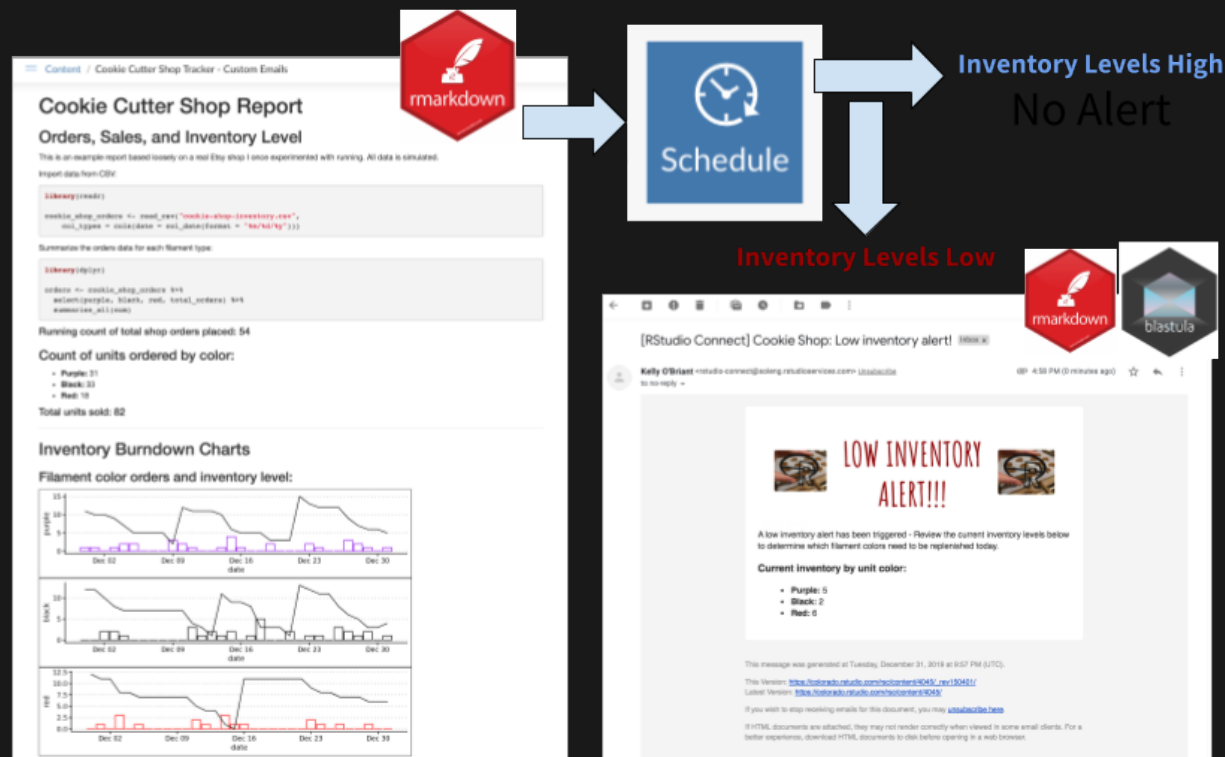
Content / Cookie Cutter Shop Tracker - Custom Emails

Cookie Cutter Shop Report

Orders, Sales, and Inventory Level

This is an example report based loosely on a real Etsy shop I once experimented with running. All data is simulated.

Import data from CSV:

library(readr)

cookie_shop_orders <- read_csv("cookie-shop-inventory.csv", col_types = cols(date = col_date(format = "%m/%d/%y")))

Summarize the orders data for each filament type:

library(dplyr)

orders <- cookie_shop_orders %>% select(purple, black, red, total_orders) %>% summarise_all(sum)

Running count of total shop orders placed: 54

Count of units ordered by color:

- Purple: 31
- Black: 33
- Red: 18

Total units sold: 82

Inventory Burndown Charts

Filament color orders and inventory level:

15 10 5 0 purple Dec 02 Dec 09 Dec 16 Dec 23 Dec 30 date

10 5 0 black Dec 02 Dec 09 Dec 16 Dec 23 Dec 30 date

12.5 10.0 7.5 5.0 2.5 0.0 red Dec 02 Dec 09 Dec 16 Dec 23 Dec 30 date

rmarkdown

Schedule

Inventory Levels High

No Alert

Inventory Levels Low

rmarkdown

blastula

[RStudio Connect] Cookie Shop: Low inventory alert! Inbox x

Kelly O'Briant <rstudio-connect@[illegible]> Unsubscribe
to no-reply

4:58 PM (0 minutes ago)

LOW INVENTORY ALERT!!!

A low inventory alert has been triggered - Review the current inventory levels below to determine which filament colors need to be replenished today.

Current inventory by unit color:

- Purple: 5
- Black: 2
- Red: 6

This message was generated at Tuesday, December 31, 2019 at 9:57 PM (UTC).

This Version: https://colorado.rstudio.com/rsc/content/4049/_rev150401/
Latest Version: https://colorado.rstudio.com/rsc/content/4049/

If you wish to stop receiving emails for this document, you may unsubscribe here.

If HTML documents are attached, they may not render correctly when viewed in some email clients. For a better experience, download HTML documents to disk before opening in a web browser.